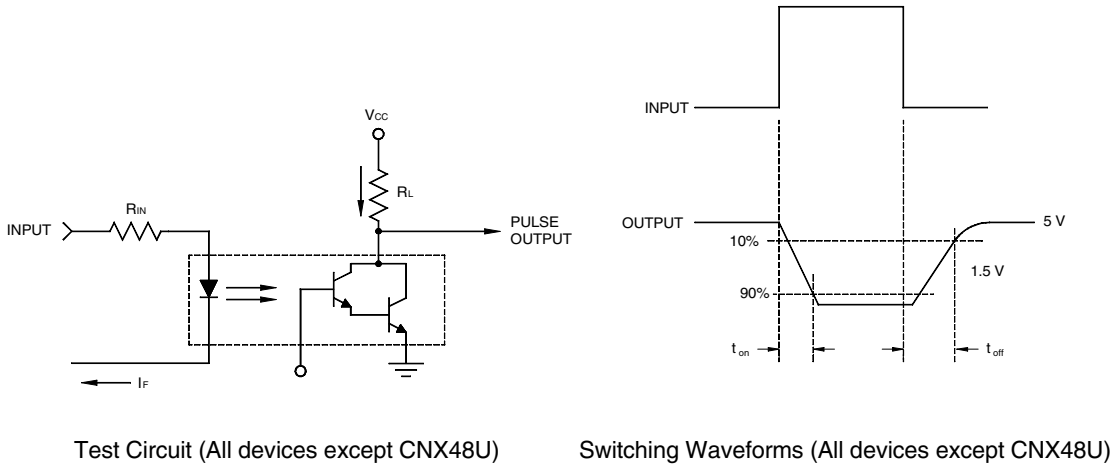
$V_{CC}$

$R_L$

$R_{IN}$

INPUT

PULSE OUTPUT

$I_F$

INPUT

OUTPUT

10%

90%

5 V

1.5 V

$t_{on}$

$t_{off}$

Test Circuit (All devices except CNX48U)

Switching Waveforms (All devices except CNX48U)